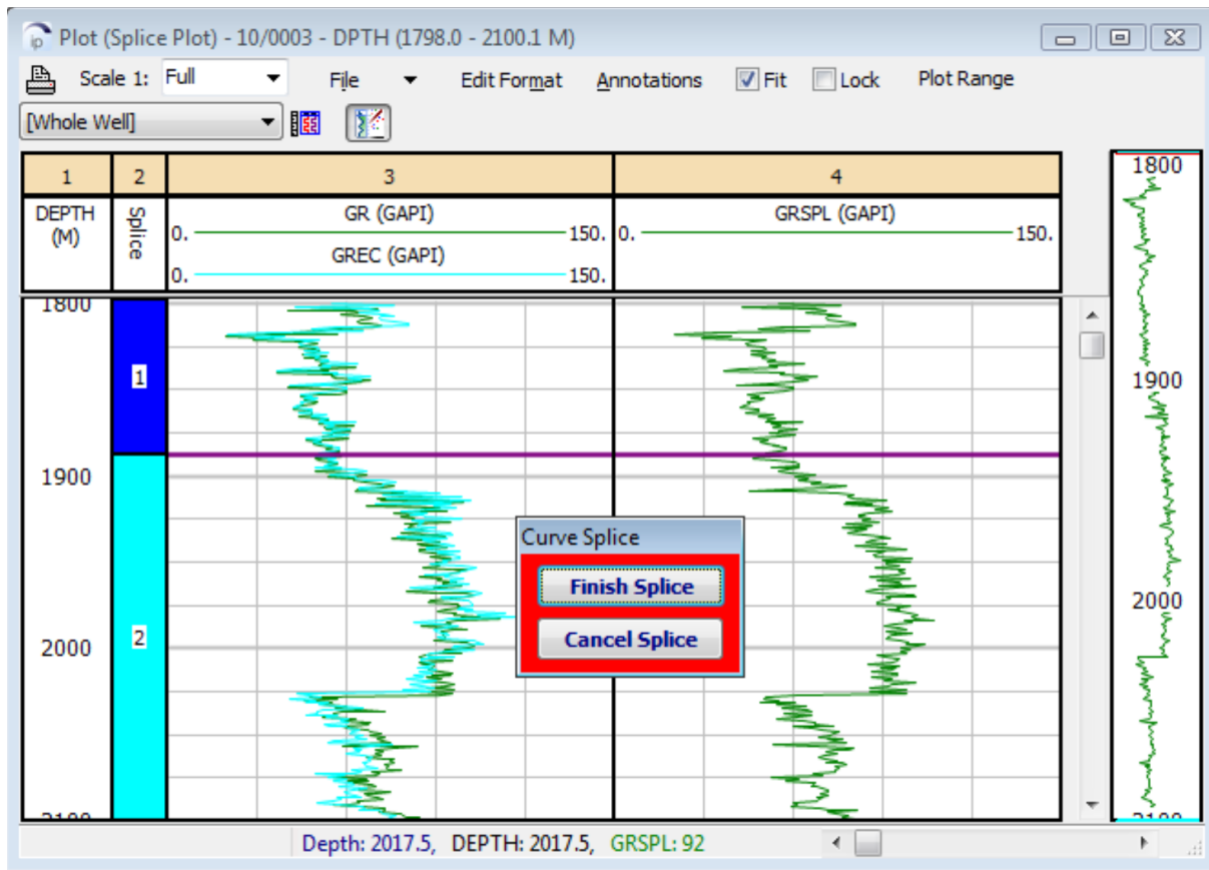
Plot (Splice Plot) - 10/0003 - DPTH (1798.0 - 2100.1 M)

Scale 1: Full File Edit Format Annotations Fit Lock Plot Range

[Whole Well]

| 1 | 2 | 3 | 4 |
|---|---|---|---|
| DEPTH (M) | Splice | GR (GAPI) 0. 150. GREC (GAPI) 0. 150. | GRSPL (GAPI) 0. 150. |

1800
1
1900
2
2000
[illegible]

Curve Splice
Finish Splice
Cancel Splice

1800
1900
2000
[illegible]

Depth: 2017.5, DEPTH: 2017.5, GRSPL: 92